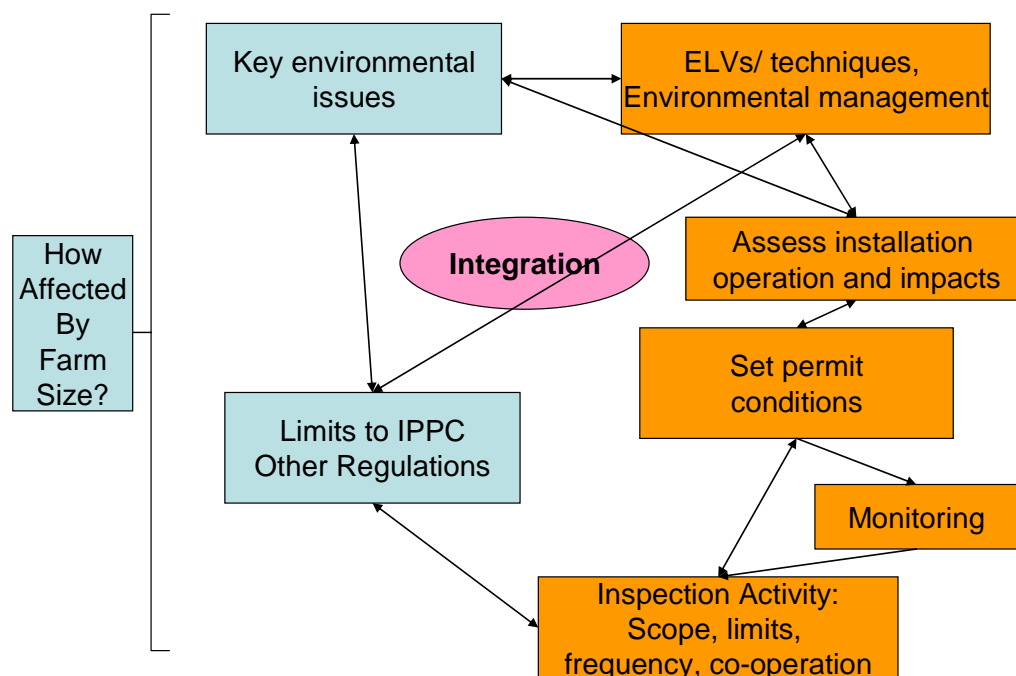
How Affected By Farm Size?

Key environmental issues

ELVs/ techniques, Environmental management

Integration

Assess installation operation and impacts

Set permit conditions

Limits to IPPC Other Regulations

Monitoring

Inspection Activity: Scope, limits, frequency, co-operation